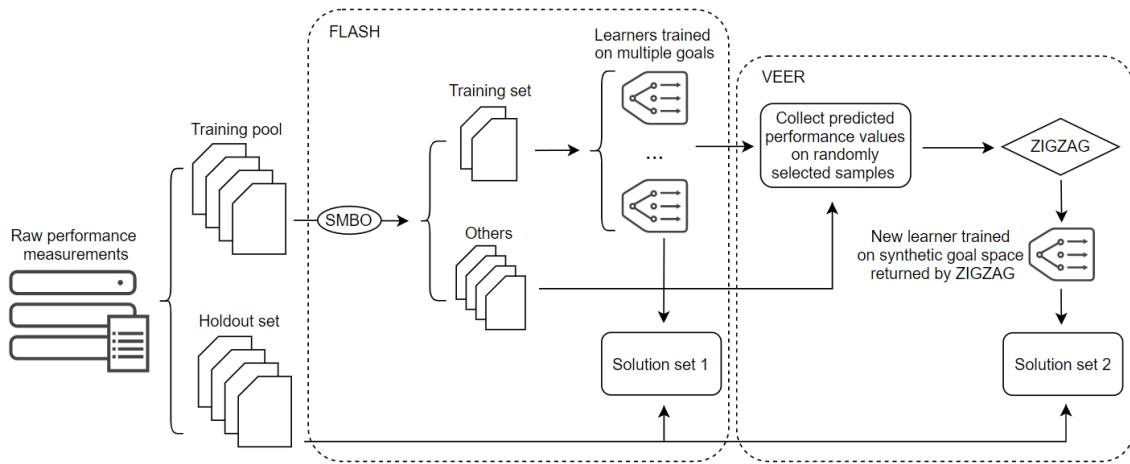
FLASH

Learners trained on multiple goals

VEER

Training set

Training pool

Collect predicted performance values on randomly selected samples

ZIGZAG

...

Raw performance measurements

SMBO

Others

New learner trained on synthetic goal space returned by ZIGZAG

Holdout set

Solution set 1

Solution set 2